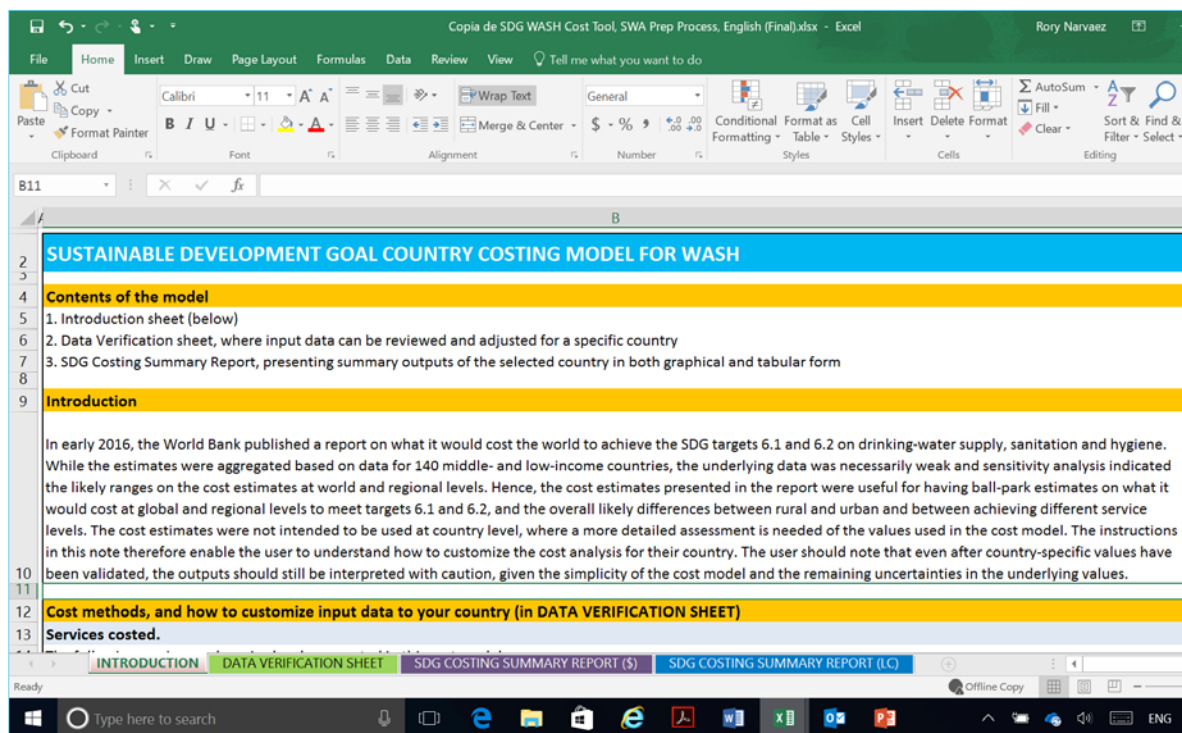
Copia de SDG WASH Cost Tool, SWA Prep Process, English (Final).xlsx - Excel
Rory Narvaez

File Home Insert Draw Page Layout Formulas Data Review View Tell me what you want to do

Cut
Copy
Format Painter
Paste
Clipboard
Calibri 11
B I U
Font
Wrap Text
Merge & Center
Alignment
General
$ - % ,
Number
Conditional Formatting
Format as Table
Cell Styles
Styles
Insert Delete Format
Cells
AutoSum
Fill
Clear
Sort & Filter
Find & Select
Editing

B11

A B

2 SUSTAINABLE DEVELOPMENT GOAL COUNTRY COSTING MODEL FOR WASH
3
4 Contents of the model
5 1. Introduction sheet (below)
6 2. Data Verification sheet, where input data can be reviewed and adjusted for a specific country
7 3. SDG Costing Summary Report, presenting summary outputs of the selected country in both graphical and tabular form
8
9 Introduction

10 In early 2016, the World Bank published a report on what it would cost the world to achieve the SDG targets 6.1 and 6.2 on drinking-water supply, sanitation and hygiene. While the estimates were aggregated based on data for 140 middle- and low-income countries, the underlying data was necessarily weak and sensitivity analysis indicated the likely ranges on the cost estimates at world and regional levels. Hence, the cost estimates presented in the report were useful for having ball-park estimates on what it would cost at global and regional levels to meet targets 6.1 and 6.2, and the overall likely differences between rural and urban and between achieving different service levels. The cost estimates were not intended to be used at country level, where a more detailed assessment is needed of the values used in the cost model. The instructions in this note therefore enable the user to understand how to customize the cost analysis for their country. The user should note that even after country-specific values have been validated, the outputs should still be interpreted with caution, given the simplicity of the cost model and the remaining uncertainties in the underlying values.
11
12 Cost methods, and how to customize input data to your country (in DATA VERIFICATION SHEET)
13 Services costed.

INTRODUCTION DATA VERIFICATION SHEET SDG COSTING SUMMARY REPORT ($) SDG COSTING SUMMARY REPORT (LC)

Ready
Offline Copy

Type here to search
ENG